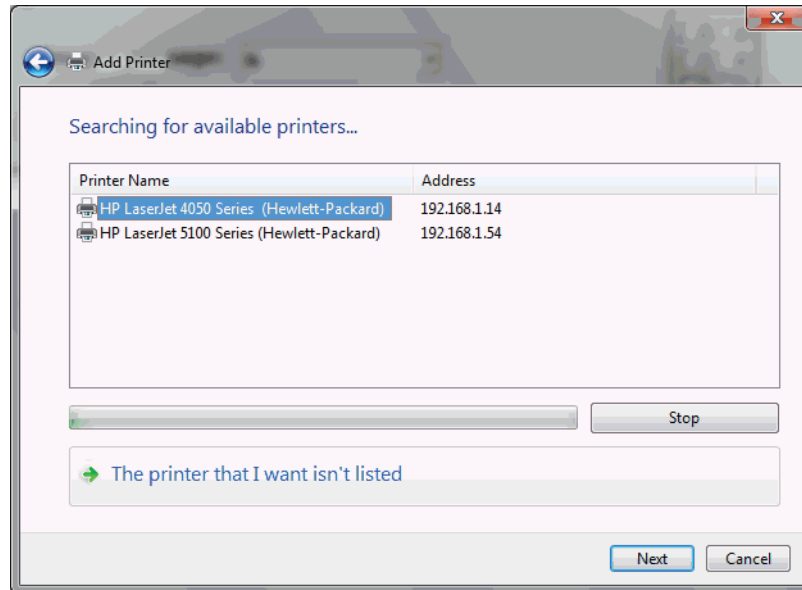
Add Printer

Searching for available printers...

| Printer Name | Address |
|---|---|
| HP LaserJet 4050 Series (Hewlett-Packard) | 192.168.1.14 |
| HP LaserJet 5100 Series (Hewlett-Packard) | 192.168.1.54 |

Stop

The printer that I want isn't listed

Next

Cancel